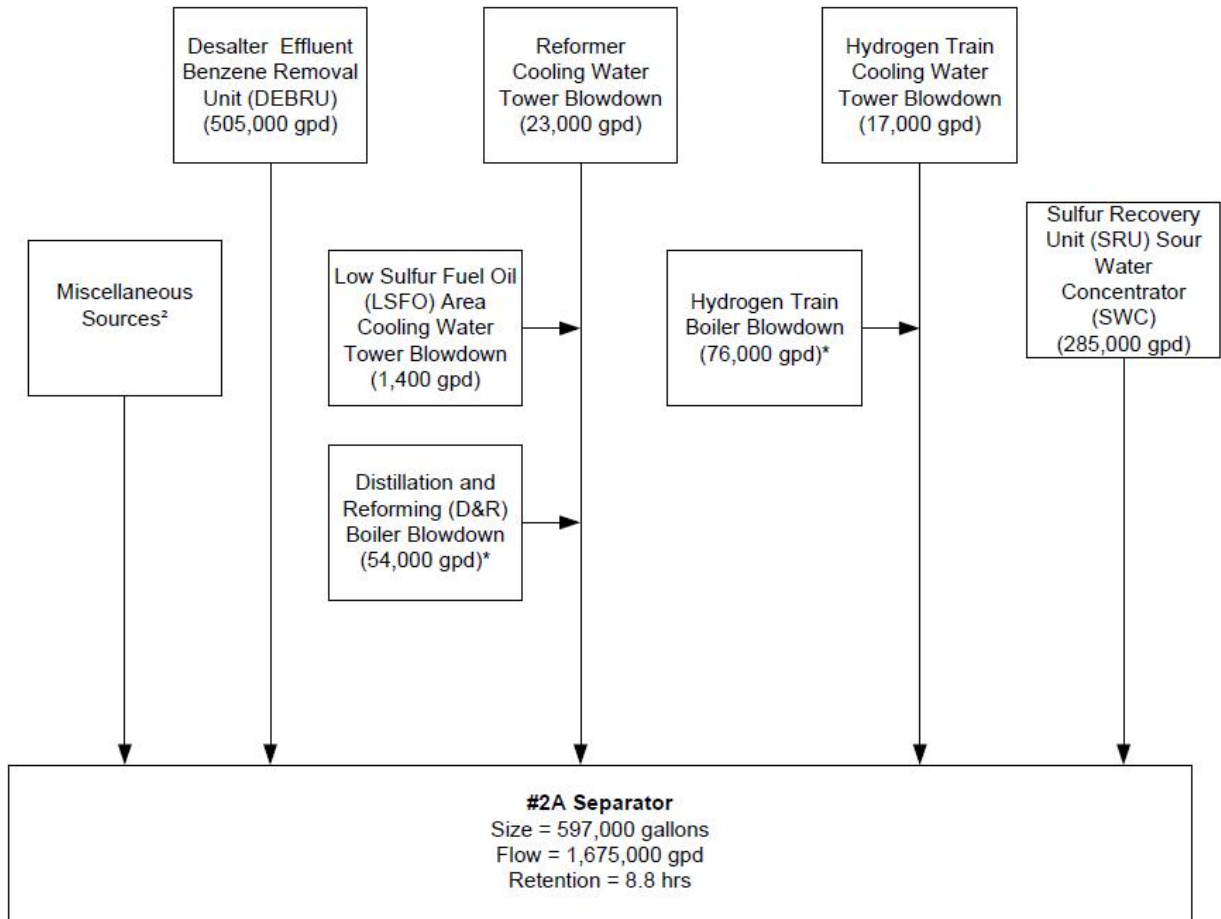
Desalter Effluent Benzene Removal Unit (DEBRU) (505,000 gpd)

Reformer Cooling Water Tower Blowdown (23,000 gpd)

Hydrogen Train Cooling Water Tower Blowdown (17,000 gpd)

Miscellaneous Sources²

Low Sulfur Fuel Oil (LSFO) Area Cooling Water Tower Blowdown (1,400 gpd)

Hydrogen Train Boiler Blowdown (76,000 gpd)*

Sulfur Recovery Unit (SRU) Sour Water Concentrator (SWC) (285,000 gpd)

Distillation and Reforming (D&R) Boiler Blowdown (54,000 gpd)*

**#2A Separator**
Size = 597,000 gallons
Flow = 1,675,000 gpd
Retention = 8.8 hrs